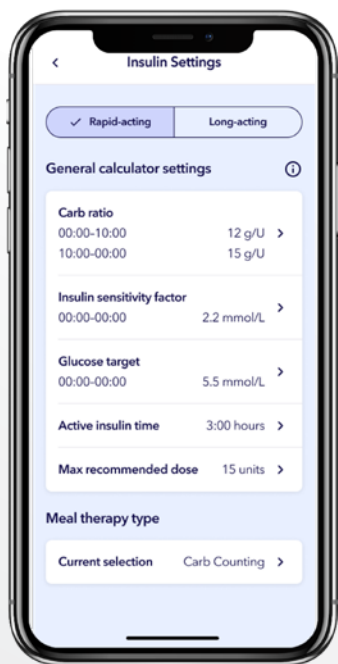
<

Insulin Settings

✓ Rapid-acting

Long-acting

General calculator settings

ⓘ

Carb ratio

00:00-10:00 12 g/U >

10:00-00:00 15 g/U

Insulin sensitivity factor

00:00-00:00 2.2 mmol/L >

Glucose target

00:00-00:00 5.5 mmol/L >

Active insulin time 3:00 hours >

Max recommended dose 15 units >

Meal therapy type

Current selection Carb Counting >